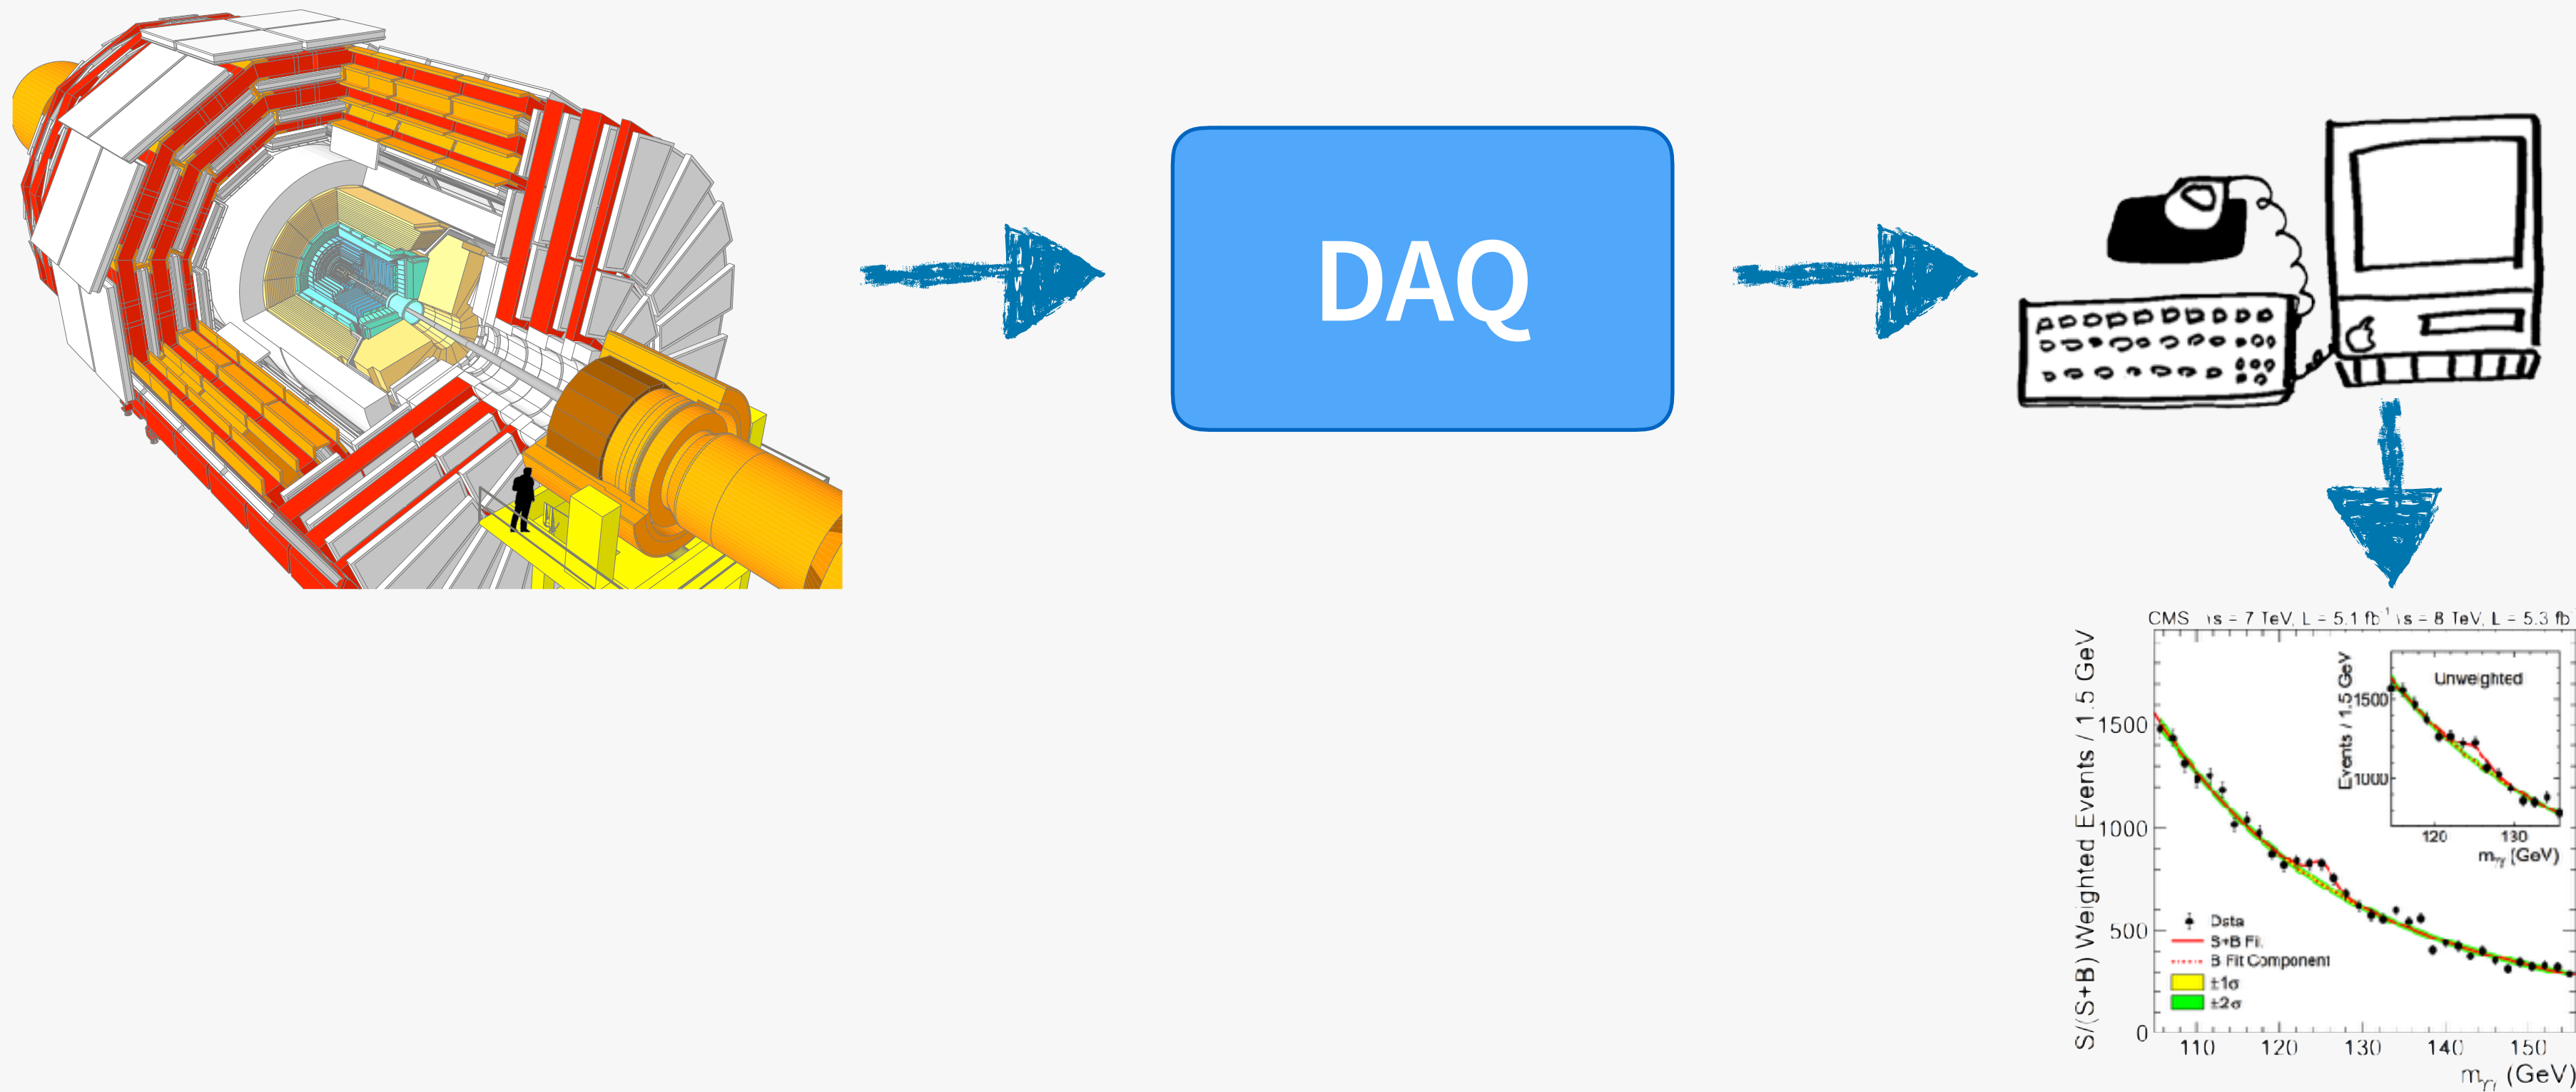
DAQ

CMS $\sqrt{s}$ = 7 TeV, L = 5.1 fb$^{-1}$ $\sqrt{s}$ = 8 TeV, L = 5.3 fb

S/(S+B) Weighted Events / 1.5 GeV

1500
1000
500
0

110 120 130 140 150

$m_{\gamma\gamma}$ (GeV)

Unweighted

Events / 1.5 GeV

1500
1000

120 130

$m_{\gamma\gamma}$ (GeV)

Data
S+B Fit
B Fit Component
±1σ
±2σ